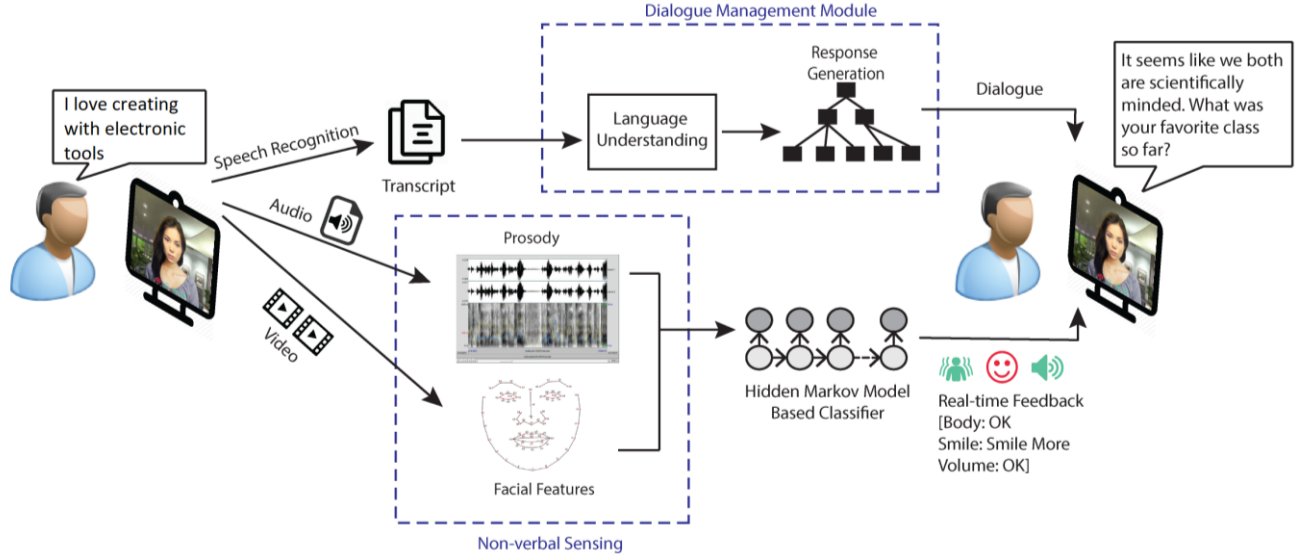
Dialogue Management Module

I love creating with electronic tools

Speech Recognition

Transcript

Language Understanding

Response Generation

Dialogue

It seems like we both are scientifically minded. What was your favorite class so far?

Audio

Video

Prosody

Facial Features

Hidden Markov Model Based Classifier

Real-time Feedback
[Body: OK
Smile: Smile More
Volume: OK]

Non-verbal Sensing